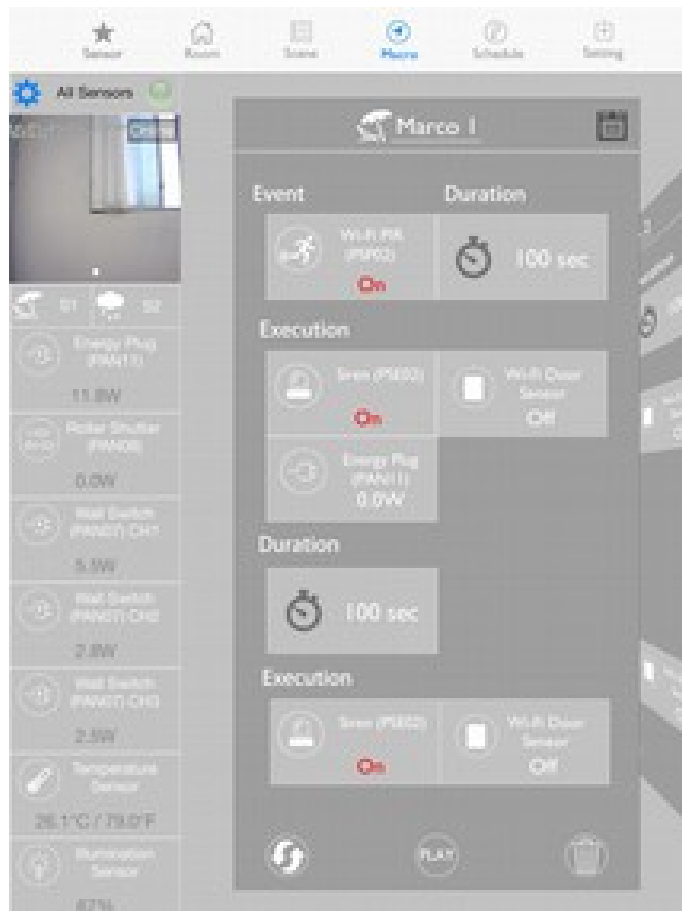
Sensor Room Scene Macro Schedule Setting

All Sensors

Offline

S1 S2

Energy Plug (PAN11)

11.8W

Roller Shutter (PAN08)

0.0W

Wall Switch (PAN07) CH1

5.5W

Wall Switch (PAN07) CH2

2.8W

Wall Switch (PAN07) CH3

2.5W

Temperature Sensor

26.1°C / 79.0°F

Illumination Sensor

47%

Marco I

Event

Duration

Wi-Fi PIR (PSP02)

On

100 sec

Execution

Siren (PSE02)

On

Wi-Fi Door Sensor

Off

Energy Plug (PAN11)

0.0W

Duration

100 sec

Execution

Siren (PSE02)

On

Wi-Fi Door Sensor

Off

PLAY